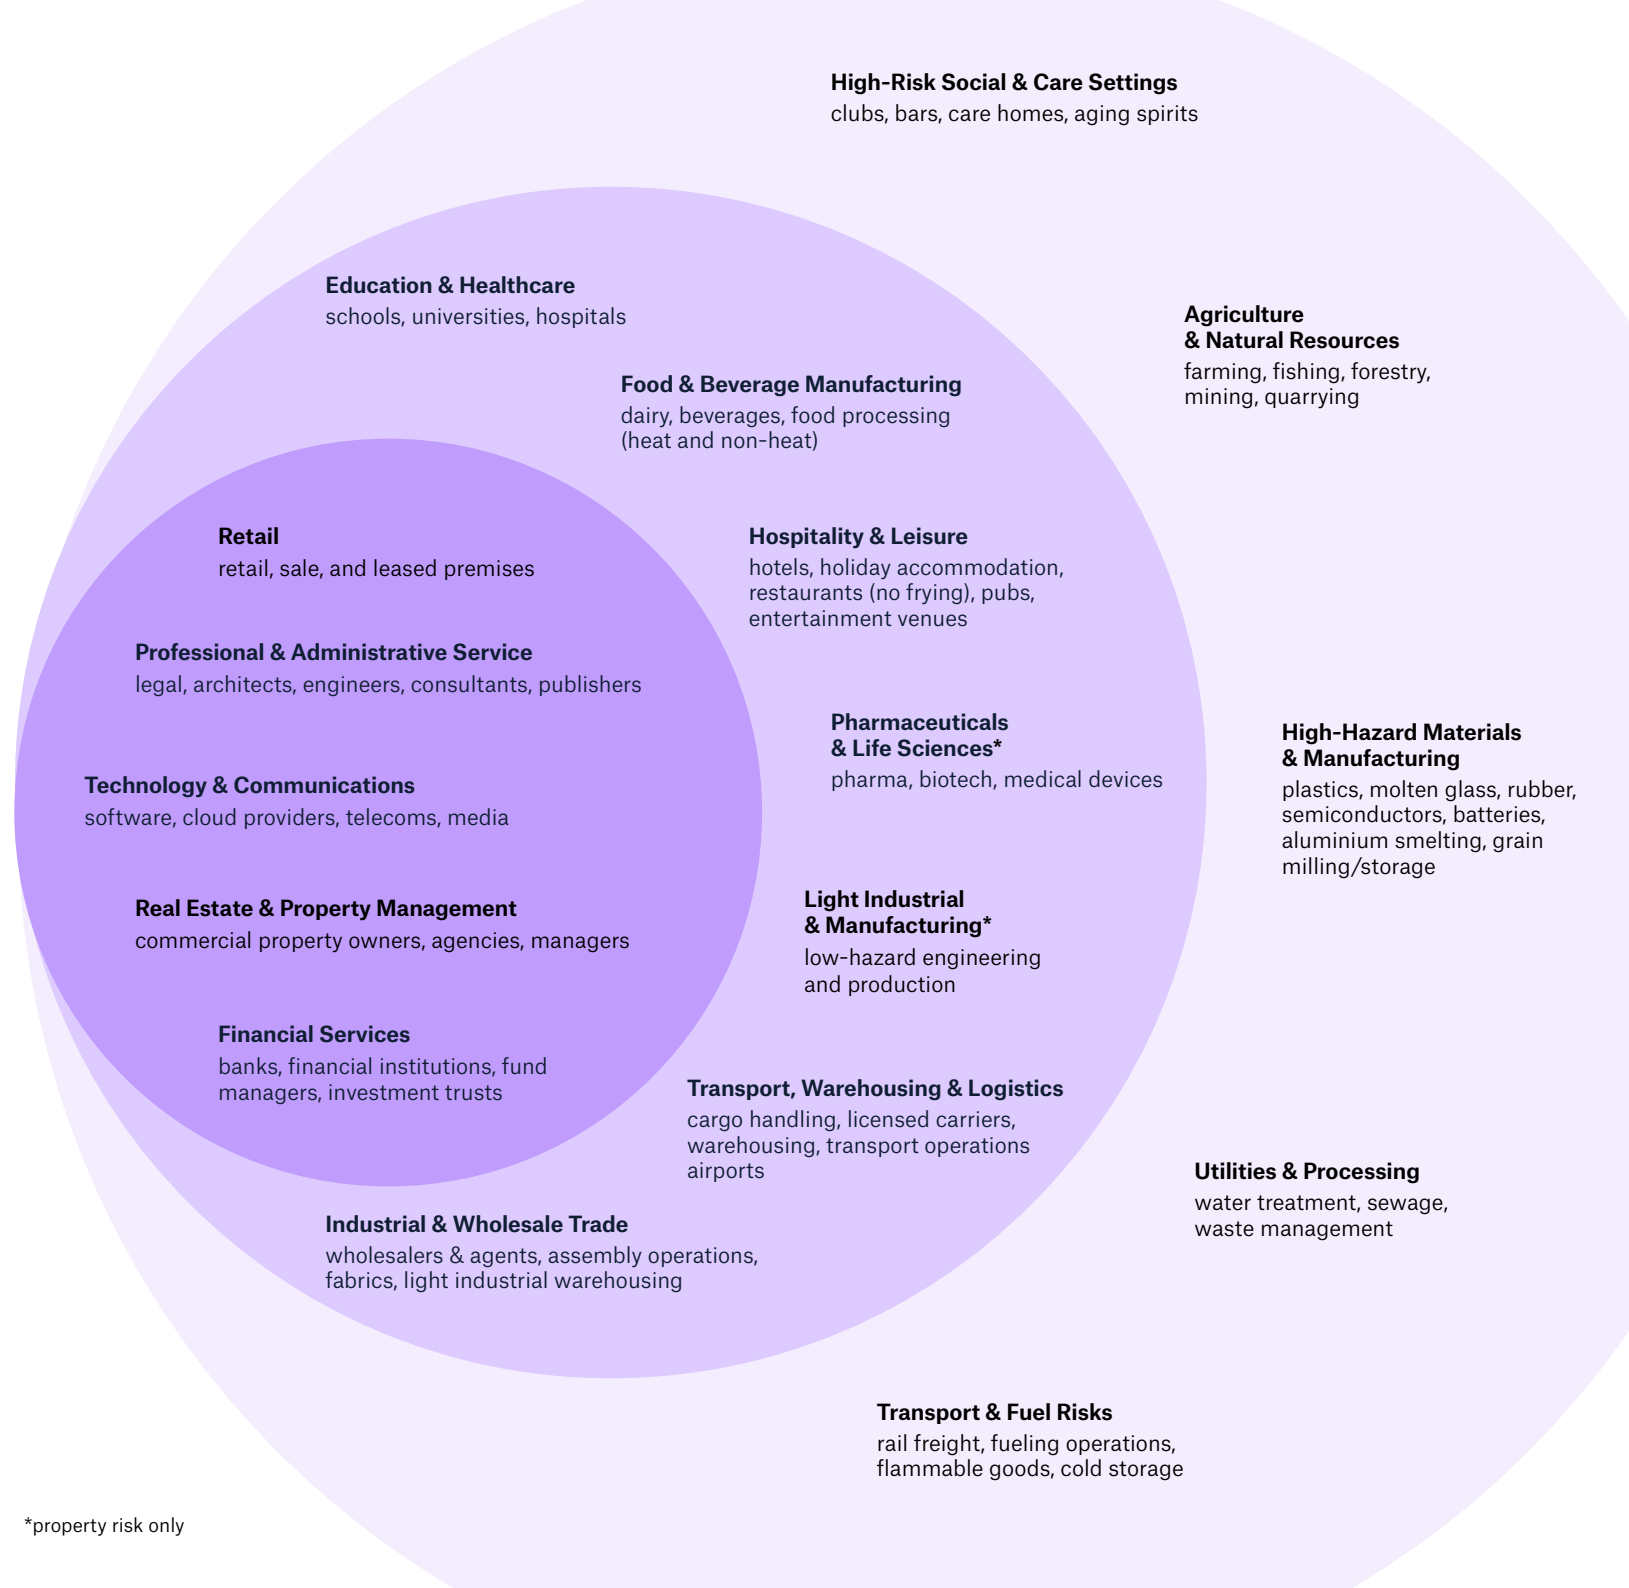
High-Risk Social & Care Settings
clubs, bars, care homes, aging spirits

Education & Healthcare
schools, universities, hospitals

Agriculture
& Natural Resources
farming, fishing, forestry, mining, quarrying

Food & Beverage Manufacturing
dairy, beverages, food processing (heat and non-heat)

Retail
retail, sale, and leased premises

Hospitality & Leisure
hotels, holiday accommodation, restaurants (no frying), pubs, entertainment venues

Professional & Administrative Service
legal, architects, engineers, consultants, publishers

Pharmaceuticals
& Life Sciences*
pharma, biotech, medical devices

High-Hazard Materials
& Manufacturing
plastics, molten glass, rubber, semiconductors, batteries, aluminium smelting, grain milling/storage

Technology & Communications
software, cloud providers, telecoms, media

Real Estate & Property Management
commercial property owners, agencies, managers

Light Industrial
& Manufacturing*
low-hazard engineering and production

Financial Services
banks, financial institutions, fund managers, investment trusts

Transport, Warehousing & Logistics
cargo handling, licensed carriers, warehousing, transport operations airports

Utilities & Processing
water treatment, sewage, waste management

Industrial & Wholesale Trade
wholesalers & agents, assembly operations, fabrics, light industrial warehousing

Transport & Fuel Risks
rail freight, fueling operations, flammable goods, cold storage

*property risk only